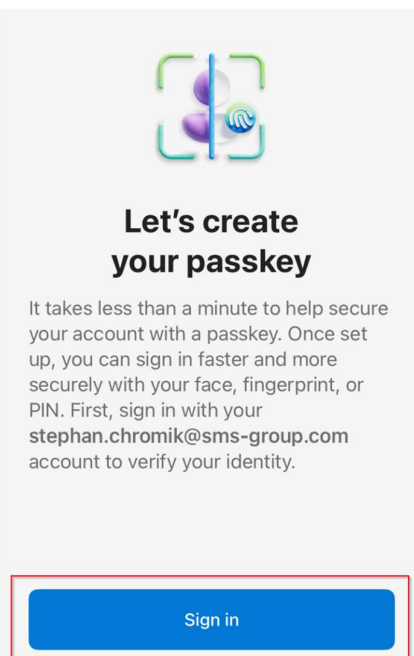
Let’s create your passkey

It takes less than a minute to help secure your account with a passkey. Once set up, you can sign in faster and more securely with your face, fingerprint, or PIN. First, sign in with your **stephan.chromik@sms-group.com** account to verify your identity.

Sign in